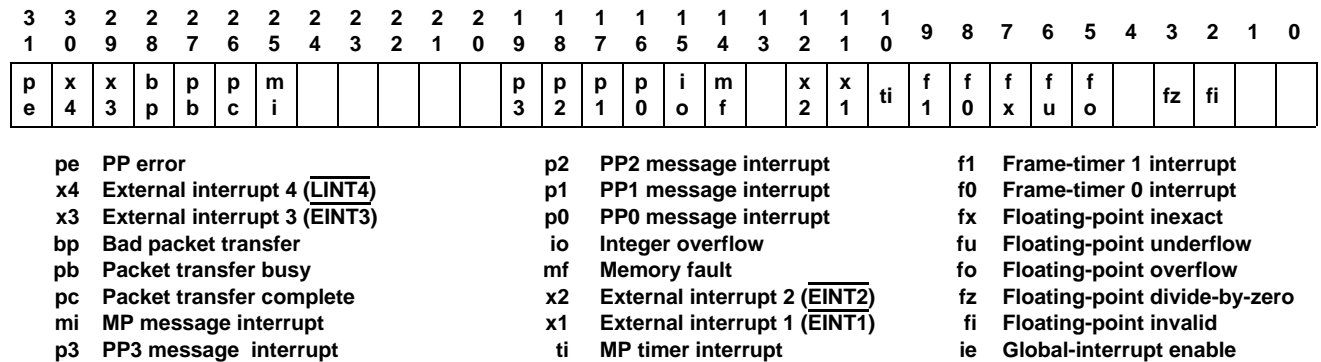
| 31 | 30 | 29 | 28 | 27 | 26 | 25 | 24 | 23 | 22 | 21 | 20 | 19 | 18 | 17 | 16 | 15 | 14 | 13 | 12 | 11 | 10 | 9 | 8 | 7 | 6 | 5 | 4 | 3 | 2 | 1 | 0 |
|---|---|---|---|---|---|---|---|---|---|---|---|---|---|---|---|---|---|---|---|---|---|---|---|---|---|---|---|---|---|---|---|
| pe | x4 | x3 | bp | pb | pc | mi | | | | | | p3 | p2 | p1 | p0 | io | mf | | x2 | x1 | ti | f1 | f0 | fx | fu | fo | | fz | fi | | |

pe PP error
x4 External interrupt 4 ($\overline{\text{LINT4}}$)
x3 External interrupt 3 ($\overline{\text{EINT3}}$)
bp Bad packet transfer
pb Packet transfer busy
pc Packet transfer complete
mi MP message interrupt
p3 PP3 message interrupt

p2 PP2 message interrupt
p1 PP1 message interrupt
p0 PP0 message interrupt
io Integer overflow
mf Memory fault
x2 External interrupt 2 ($\overline{\text{EINT2}}$)
x1 External interrupt 1 ($\overline{\text{EINT1}}$)
ti MP timer interrupt

f1 Frame-timer 1 interrupt
f0 Frame-timer 0 interrupt
fx Floating-point inexact
fu Floating-point underflow
fo Floating-point overflow
fz Floating-point divide-by-zero
fi Floating-point invalid
ie Global-interrupt enable